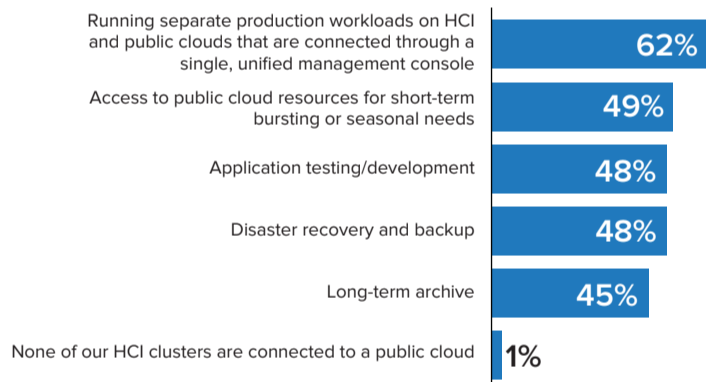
Running separate production workloads on HCI and public clouds that are connected through a single, unified management console
62%

Access to public cloud resources for short-term bursting or seasonal needs
49%

Application testing/development
48%

Disaster recovery and backup
48%

Long-term archive
45%

None of our HCI clusters are connected to a public cloud
1%